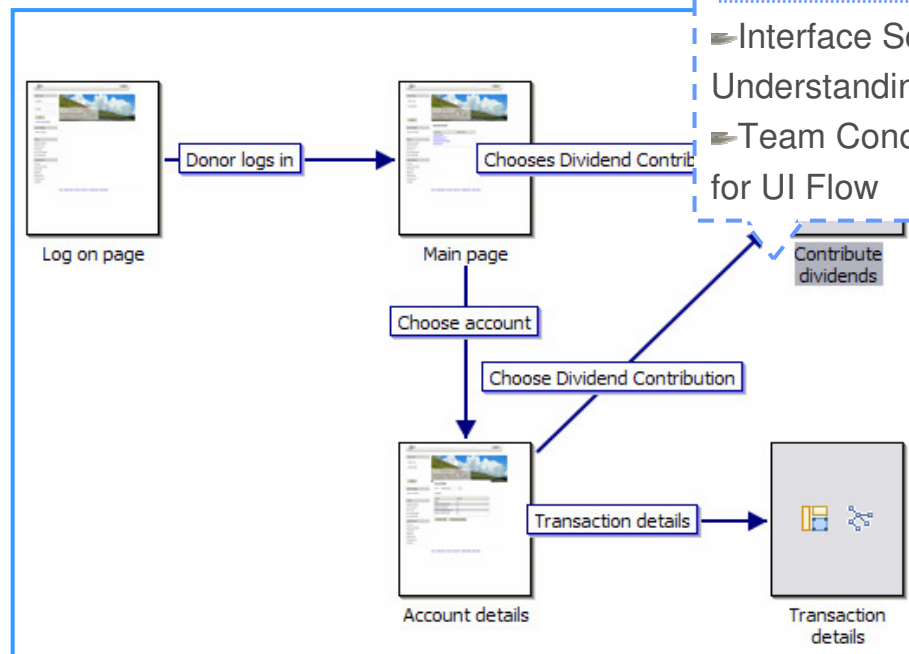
Interface Se
Understandin
Team Conc
for UI Flow

Log on page

Donor logs in

Main page

Chooses Dividend Contrib

Contribute dividends

Choose account

Choose Dividend Contribution

Account details

Transaction details

Transaction details